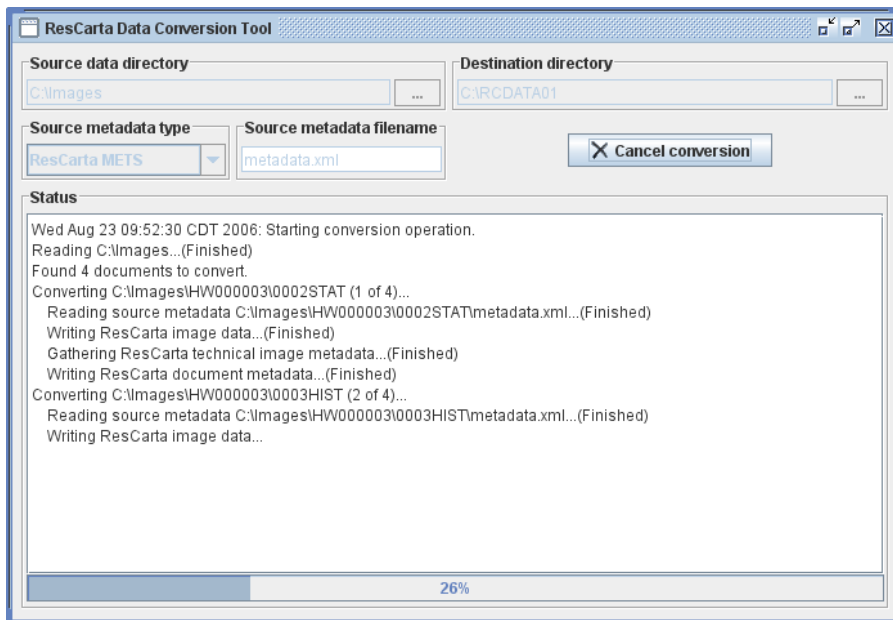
ResCarta Data Conversion Tool

Source data directory
C:\Images
...

Destination directory
C:\RCDATA01
...

Source metadata type
ResCarta METS

Source metadata filename
metadata.xml

Cancel conversion

Status
Wed Aug 23 09:52:30 CDT 2006: Starting conversion operation.
Reading C:\Images...(Finished)
Found 4 documents to convert.
Converting C:\Images\HW000003\0002STAT (1 of 4)...
Reading source metadata C:\Images\HW000003\0002STAT\metadata.xml...(Finished)
Writing ResCarta image data...(Finished)
Gathering ResCarta technical image metadata...(Finished)
Writing ResCarta document metadata...(Finished)
Converting C:\Images\HW000003\0003HIST (2 of 4)...
Reading source metadata C:\Images\HW000003\0003HIST\metadata.xml...(Finished)
Writing ResCarta image data...

26%